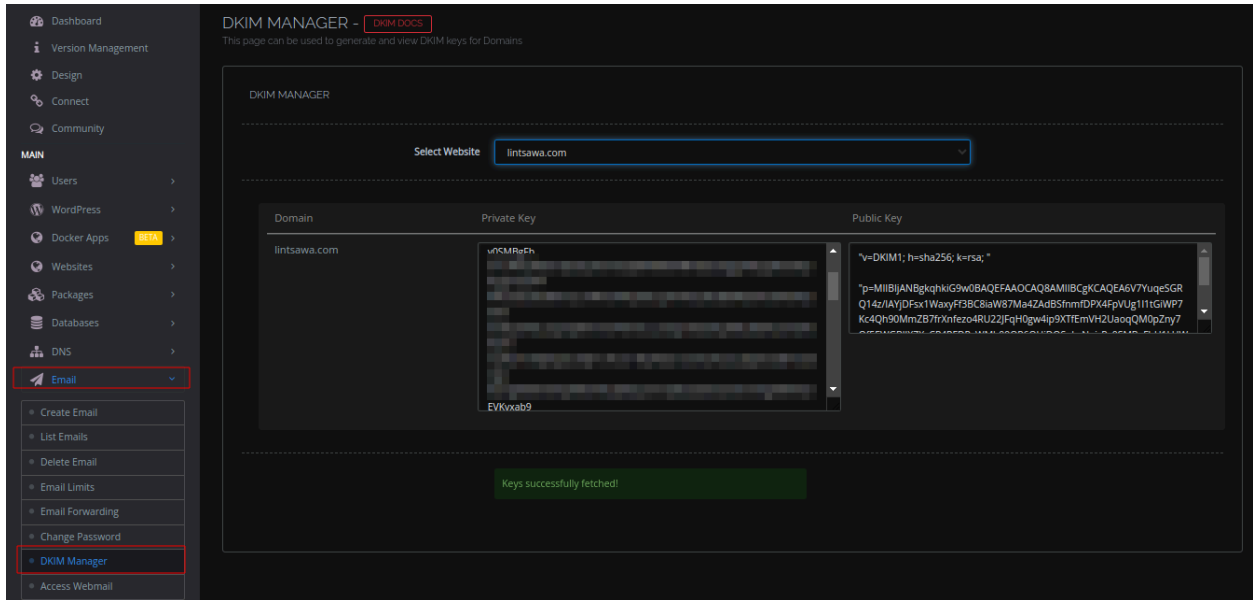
Dashboard
Version Management
Design
Connect
Community
MAIN
Users
WordPress
Docker Apps BETA
Websites
Packages
Databases
DNS
Email
Create Email
List Emails
Delete Email
Email Limits
Email Forwarding
Change Password
DKIM Manager
Access Webmail

DKIM MANAGER - DKIM DOCS
This page can be used to generate and view DKIM keys for Domains

DKIM MANAGER

Select Website lintsawa.com

| Domain | Private Key | Public Key |
|---|---|---|
| lintsawa.com | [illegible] EVKvxab9 | "v=DKIM1; h=sha256; k=rsa; " "p=MIIBIjANBgkqhkiG9w0BAQEFAAOCAQ8AMIIBCgKCAQEA6V7YuqeSGRQ14z/IAYjDFsx1WaxyFf3BC8iaW87Ma4ZAdBSfnmfDPX4FpVUg1I1tGIWP7Kc4Qh90MmZB7frXnfezo4RU22JFqH0gw4ip9XTfEmVH2UaoqQM0pZny7 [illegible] |

Keys successfully fetched!